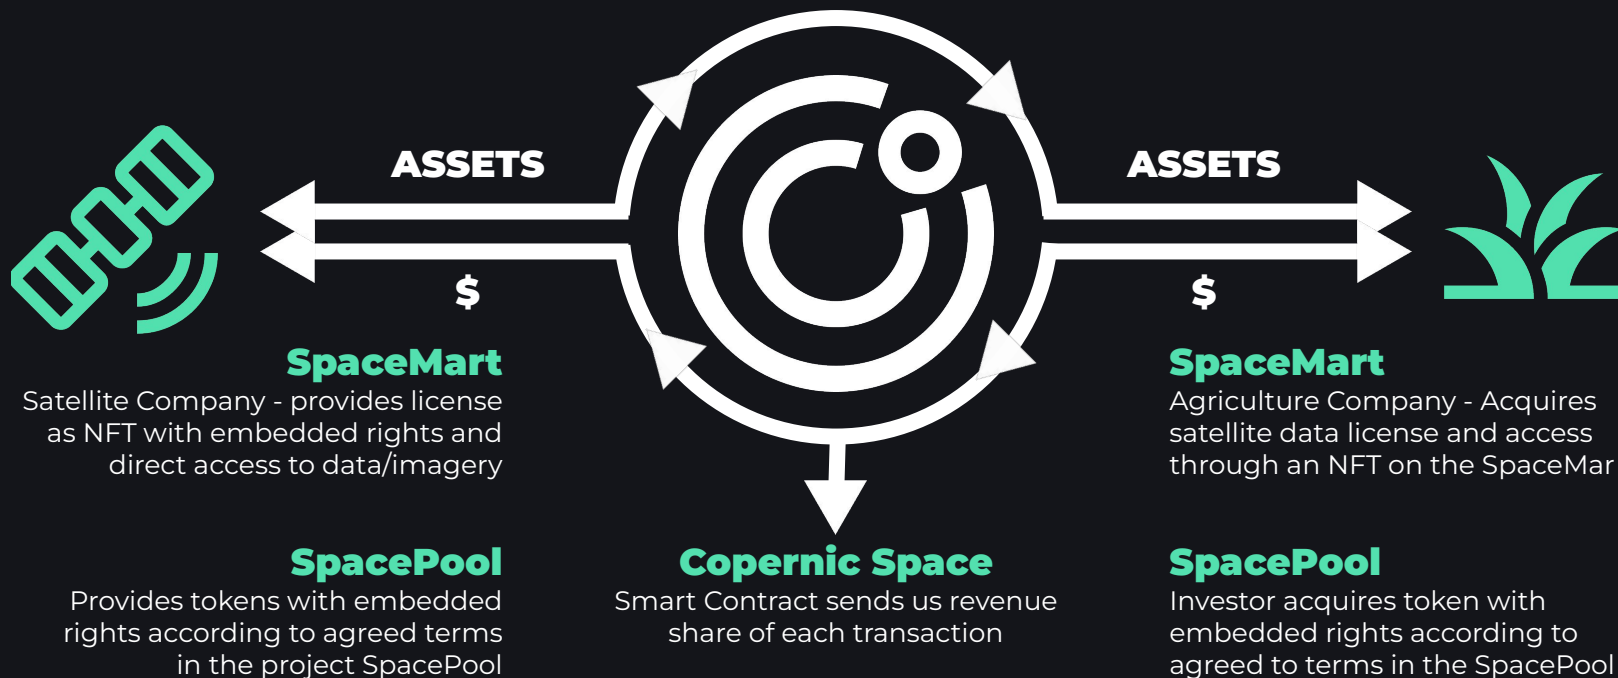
ASSETS

$

ASSETS

$

SpaceMart
Satellite Company - provides license as NFT with embedded rights and direct access to data/imagery

SpaceMart
Agriculture Company - Acquires satellite data license and access through an NFT on the SpaceMar

SpacePool
Provides tokens with embedded rights according to agreed terms in the project SpacePool

Copernic Space
Smart Contract sends us revenue share of each transaction

SpacePool
Investor acquires token with embedded rights according to agreed to terms in the SpacePool